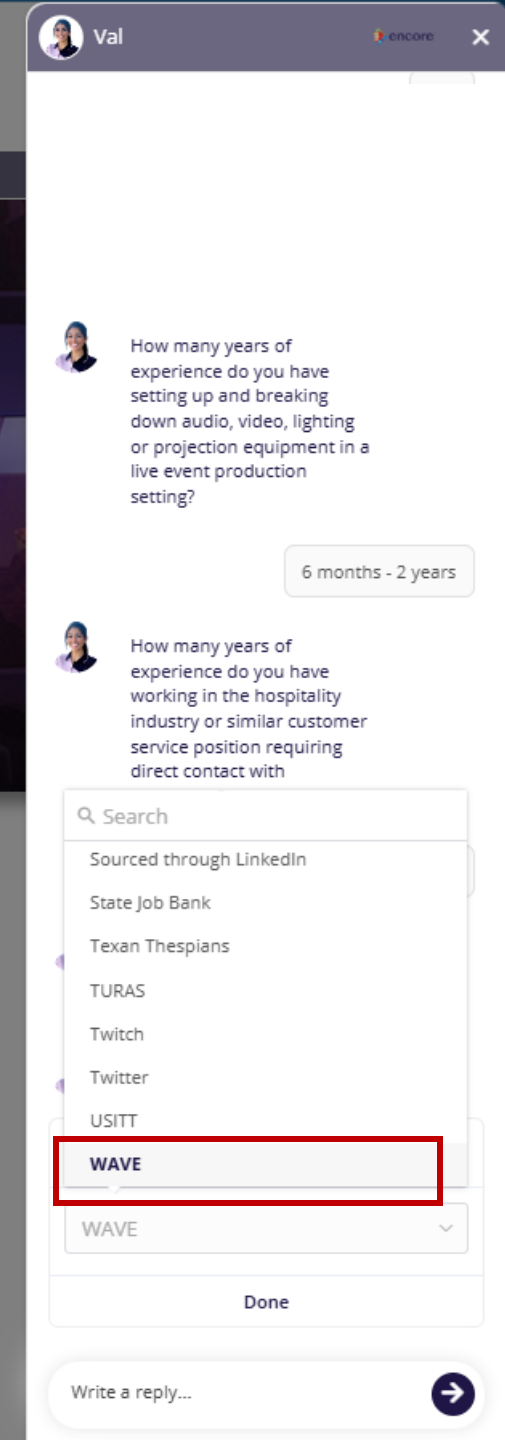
Val

encore

How many years of experience do you have setting up and breaking down audio, video, lighting or projection equipment in a live event production setting?

6 months - 2 years

How many years of experience do you have working in the hospitality industry or similar customer service position requiring direct contact with

Search

Sourced through LinkedIn

State Job Bank

Texan Thespians

TURAS

Twitch

Twitter

USITT

WAVE

WAVE

Done

Write a reply...